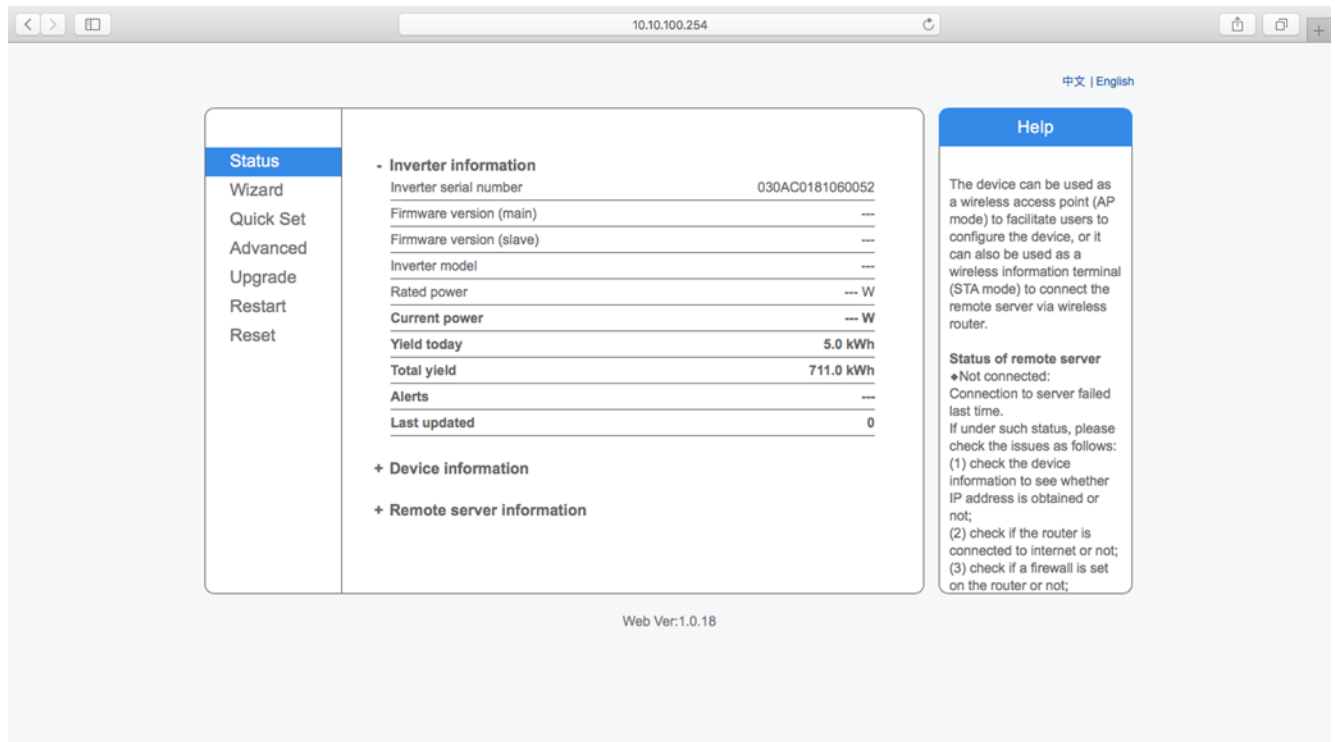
10.10.100.254

中文 | English

Status
Wizard
Quick Set
Advanced
Upgrade
Restart
Reset

- Inverter information

| | |
|---|---|
| Inverter serial number | 030AC0181060052 |
| Firmware version (main) | --- |
| Firmware version (slave) | --- |
| Inverter model | --- |
| Rated power | --- W |
| Current power | --- W |
| Yield today | 5.0 kWh |
| Total yield | 711.0 kWh |
| Alerts | --- |
| Last updated | 0 |

+ Device information

+ Remote server information

Help

The device can be used as a wireless access point (AP mode) to facilitate users to configure the device, or it can also be used as a wireless information terminal (STA mode) to connect the remote server via wireless router.

Status of remote server
◆Not connected:
Connection to server failed last time.
If under such status, please check the issues as follows:
(1) check the device information to see whether IP address is obtained or not;
(2) check if the router is connected to internet or not;
(3) check if a firewall is set on the router or not;

Web Ver:1.0.18